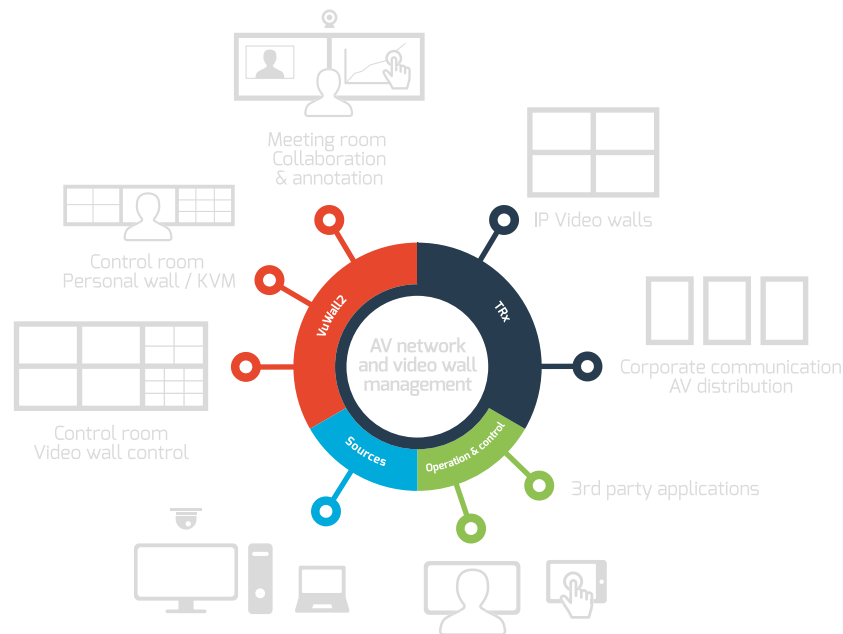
Meeting room
Collaboration
& annotation

IP Video walls

Control room
Personal wall / KVM

VuWall2

TRx

AV network
and video wall
management

Corporate communication
AV distribution

Control room
Video wall control

Sources

Operation & control

3rd party applications